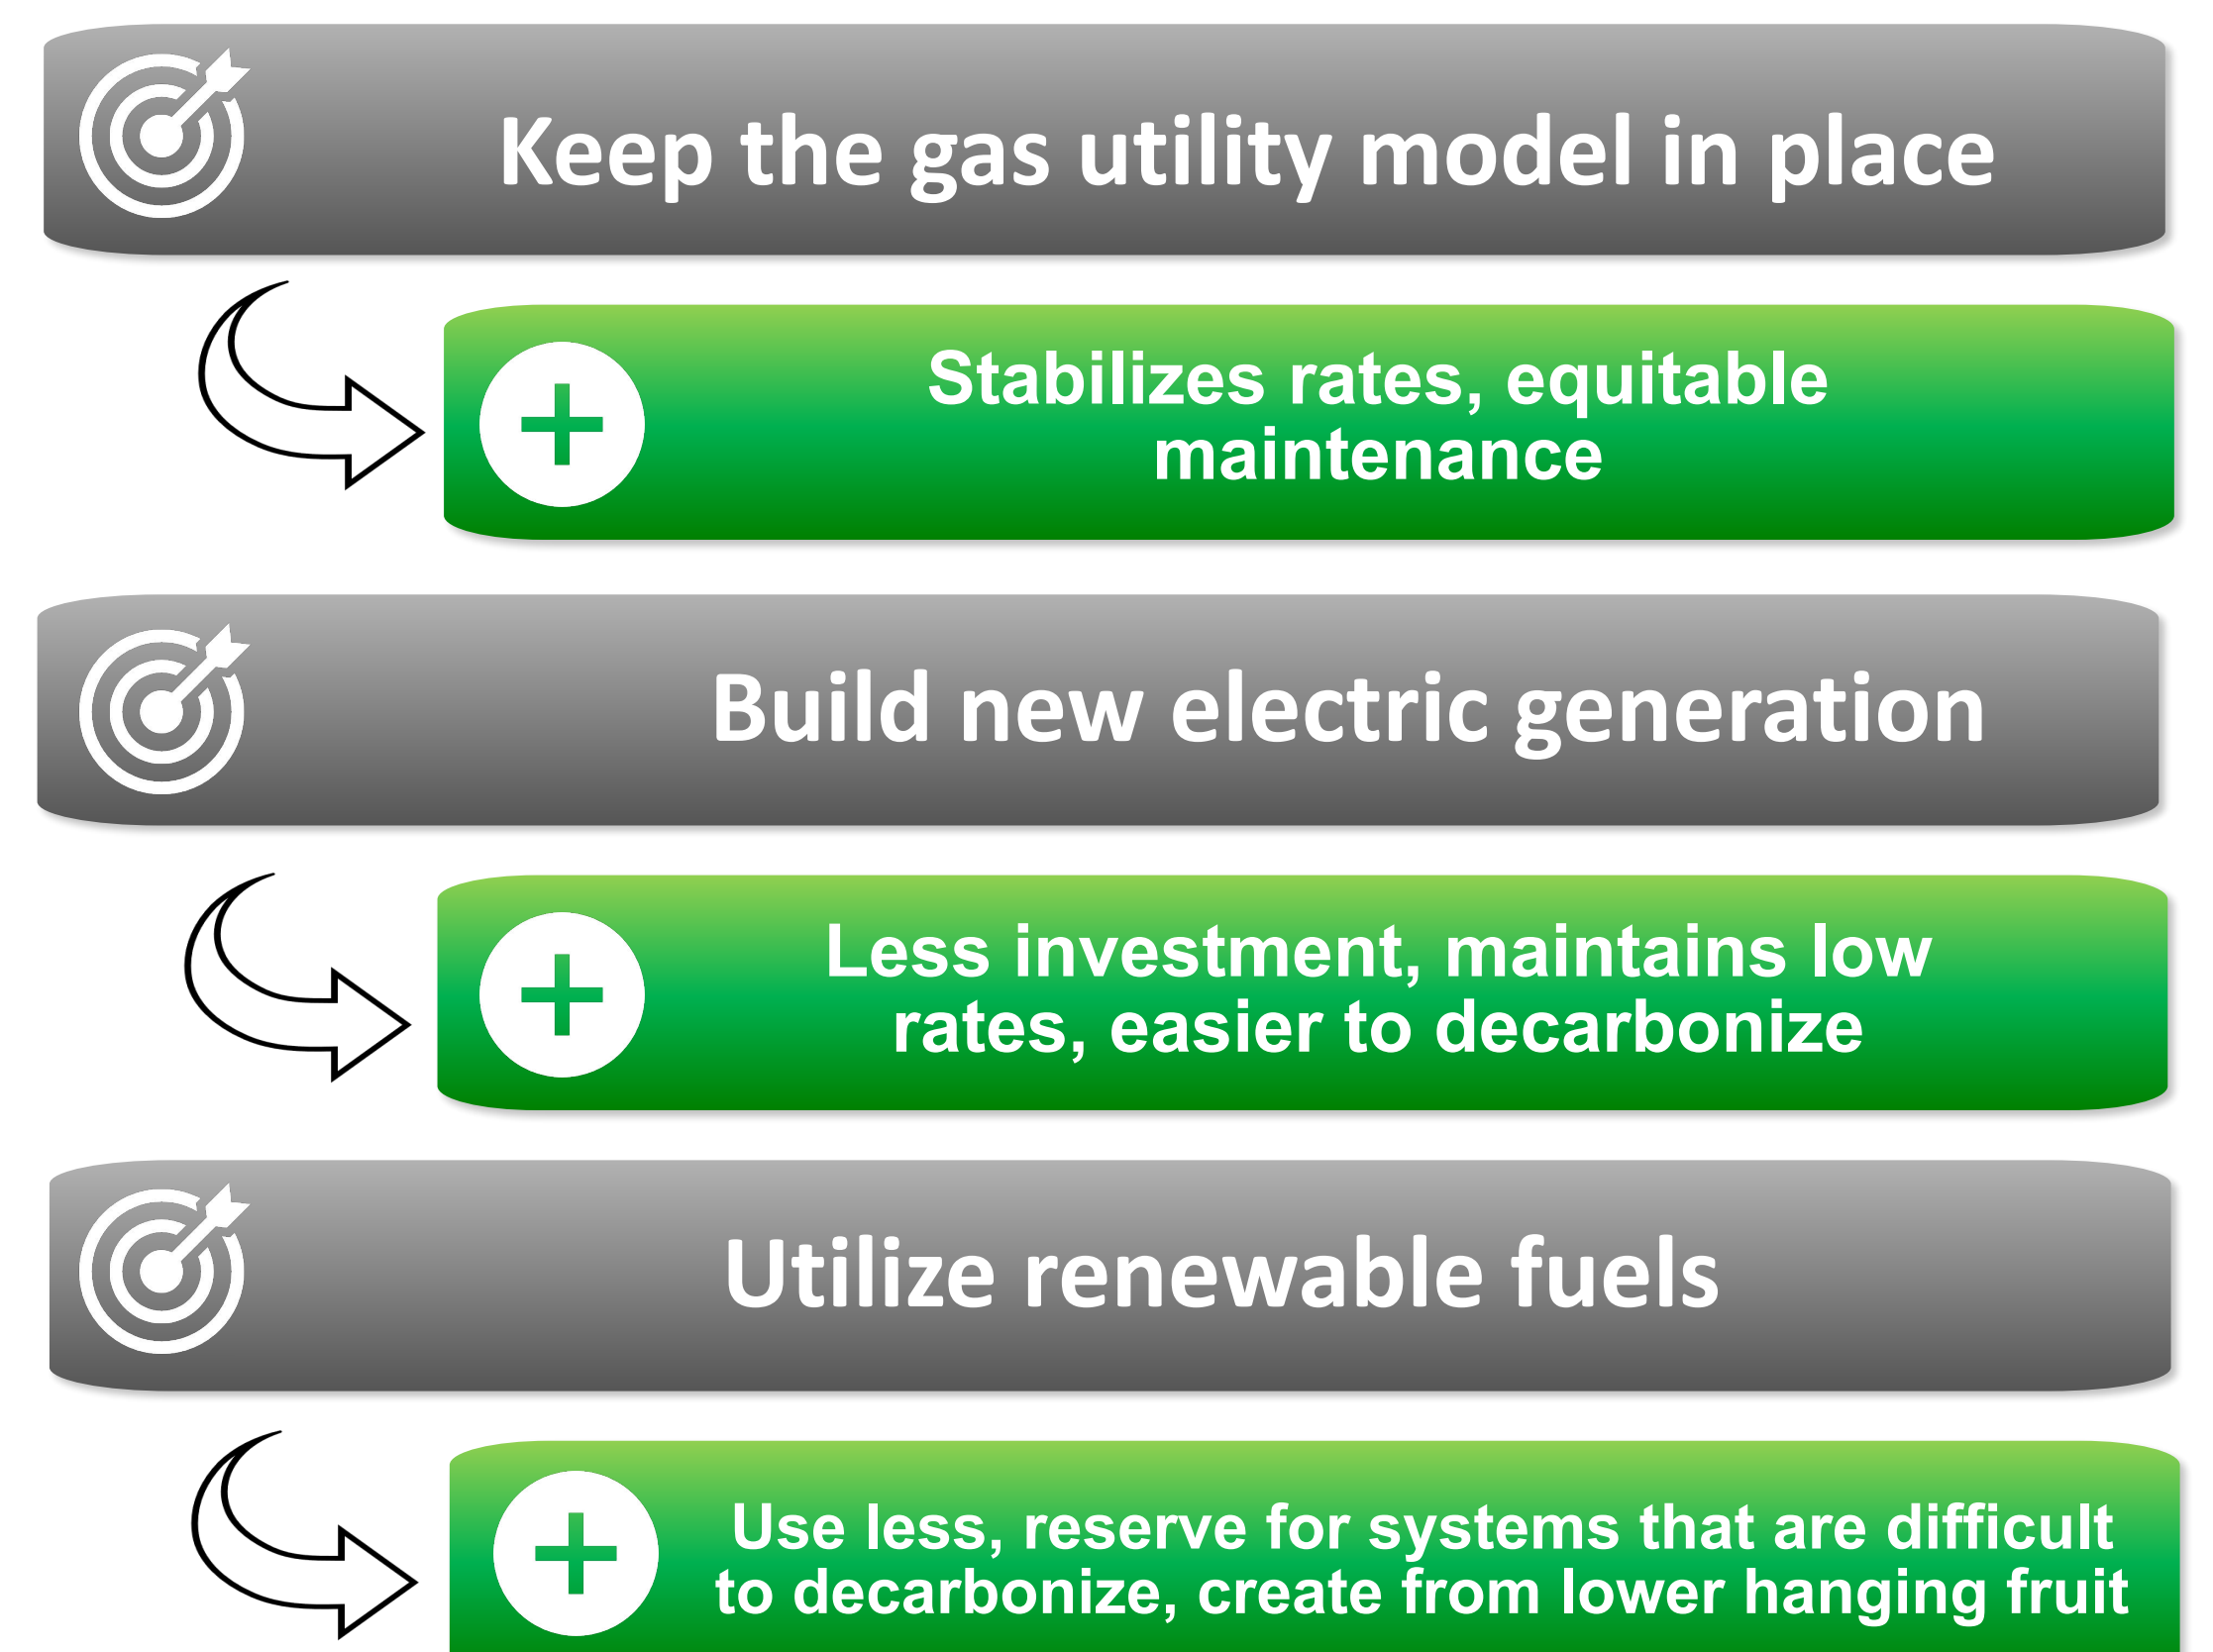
Keep the gas utility model in place

Stabilizes rates, equitable maintenance

Build new electric generation

Less investment, maintains low rates, easier to decarbonize

Utilize renewable fuels

Use less, reserve for systems that are difficult to decarbonize, create from lower hanging fruit